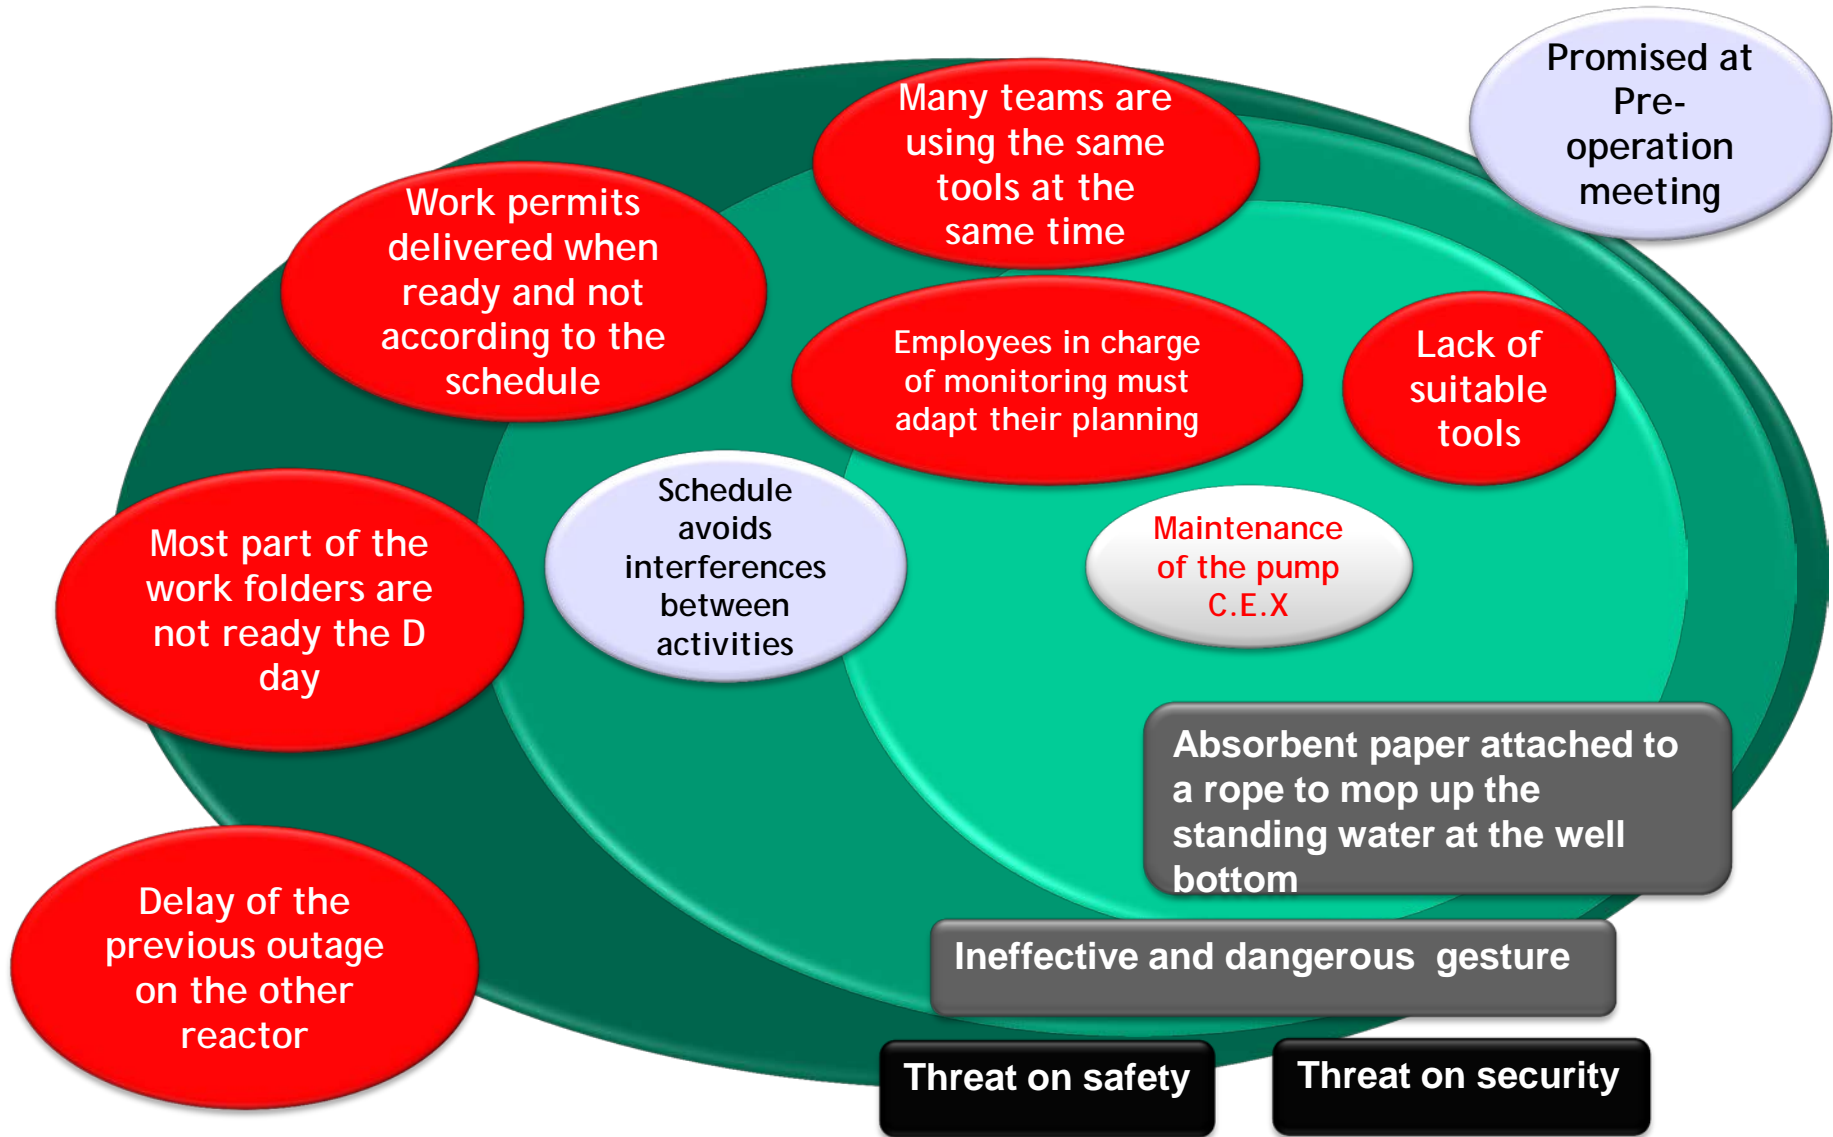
Promised at Pre-operation meeting

Many teams are using the same tools at the same time

Work permits delivered when ready and not according to the schedule

Employees in charge of monitoring must adapt their planning

Lack of suitable tools

Schedule avoids interferences between activities

Maintenance of the pump C.E.X

Most part of the work folders are not ready the D day

Absorbent paper attached to a rope to mop up the standing water at the well bottom

Ineffective and dangerous gesture

Delay of the previous outage on the other reactor

Threat on safety

Threat on security